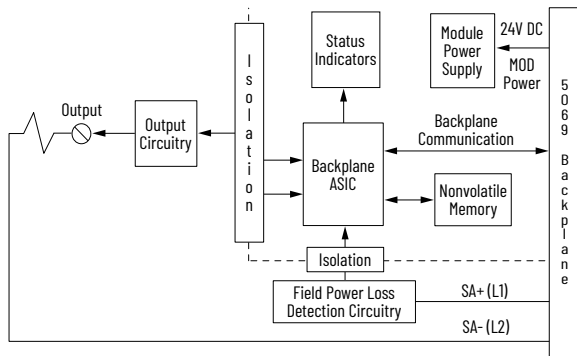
Status Indicators

Module Power Supply

24V DC

MOD Power

Output

Output Circuitry

Isolation

Backplane Communication

Backplane ASIC

Nonvolatile Memory

5069 Backplane

Isolation

Field Power Loss Detection Circuitry

SA+ (L1)

SA- (L2)